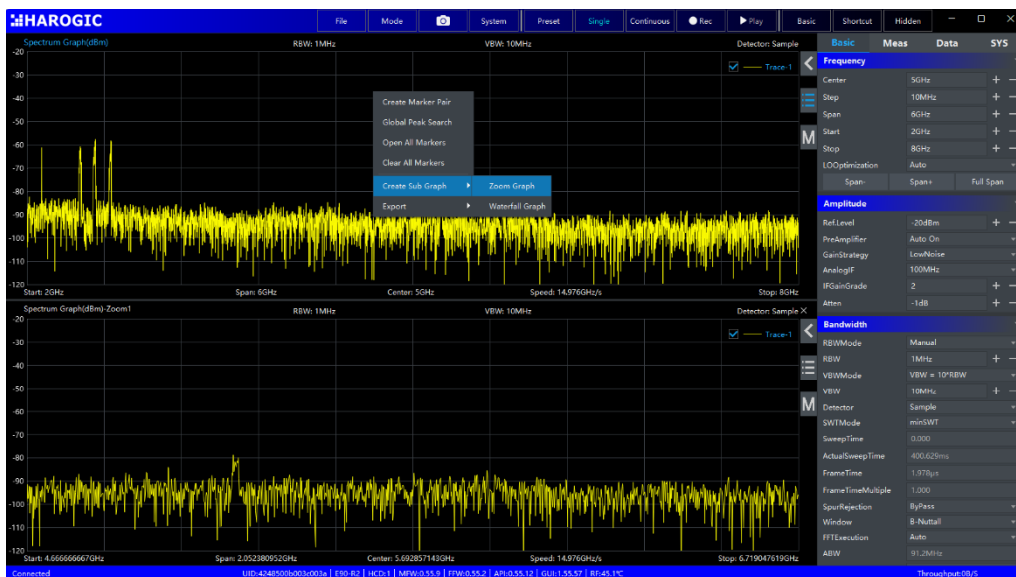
HAROGIC

File Mode System Preset Single Continuous Rec Play Basic Shortcut Hidden

Spectrum Graph(dBm) RBW: 1MHz VBW: 10MHz Detector: Sample

Trace-1

-20
-30
-40
-50
-60
-70
-80
-90
-100
-110
-120

Create Marker Pair
Global Peak Search
Open All Markers
Clear All Markers
Create Sub Graph
Export
Zoom Graph
Waterfall Graph

M

Start: 2GHz Span: 6GHz Center: 5GHz Speed: 14.976GHz/s Stop: 8GHz

Spectrum Graph(dBm)-Zoom1 RBW: 1MHz VBW: 10MHz Detector: Sample

Trace-1

-20
-30
-40
-50
-60
-70
-80
-90
-100
-110
-120

M

Start: 4.666666667GHz Span: 2.052380952GHz Center: 5.692857143GHz Speed: 14.976GHz/s Stop: 6.719047619GHz

Basic Meas Data SYS

Frequency

| Center | 5GHz |
|---|---|
| Step | 10MHz |
| Span | 6GHz |
| Start | 2GHz |
| Stop | 8GHz |
| LOOptimization | Auto |

Span- Span+ Full Span

Amplitude

| Ref.Level | -20dBm |
|---|---|
| PreAmplifier | Auto On |
| GainStrategy | LowNoise |
| AnalogIF | 100MHz |
| IFGainGrade | 2 |
| Atten | -1dB |

Bandwidth

| RBWMode | Manual |
|---|---|
| RBW | 1MHz |
| VBWMode | VBW = 10*RBW |
| VBW | 10MHz |
| Detector | Sample |
| SWTMode | minSWT |
| SweepTime | 0.000 |
| ActualSweepTime | 400.629ms |
| FrameTime | 1.978μs |
| FrameTimeMultiple | 1.000 |
| SpurRejection | ByPass |
| Window | B-Nuttall |
| FFTExecution | Auto |
| ABW | 91.2MHz |

Connected UID:4248500b003c003a | E90-R2 | HCD:1 | MFW:0.55.9 | FFW:0.55.2 | API:0.55.12 | GUI:1.55.57 | RF:45.1℃ Throughput:0B/S